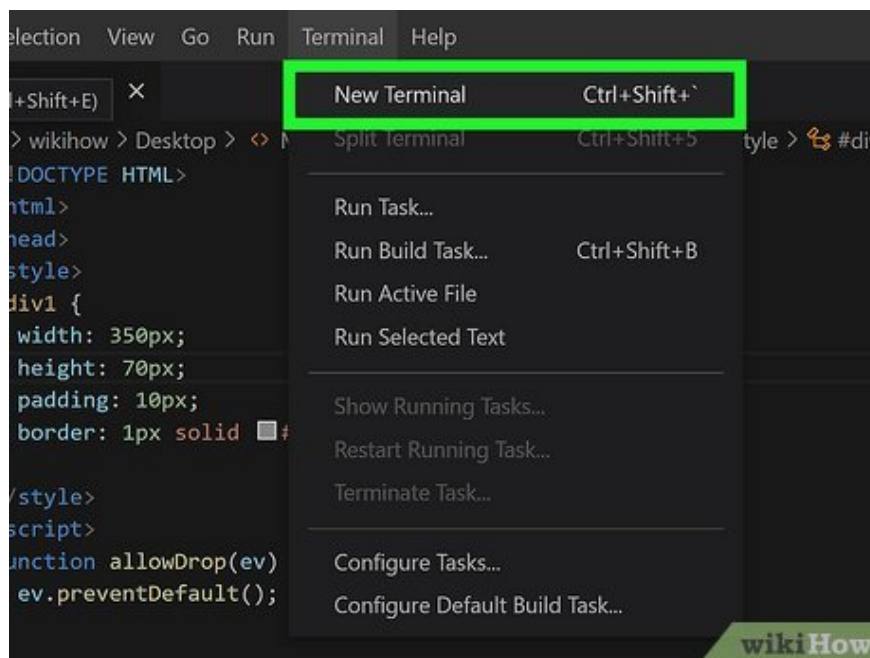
election View Go Run Terminal Help

l+Shift+E) ×

> wikihow > Desktop > <> N

!DOCTYPE HTML>
html>
head>
style>
div1 {
width: 350px;
height: 70px;
padding: 10px;
border: 1px solid ■#

/style>
script>
unction allowDrop(ev)
ev.preventDefault();

tyle > #di

New Terminal Ctrl+Shift+`
Split Terminal Ctrl+Shift+5
Run Task...
Run Build Task... Ctrl+Shift+B
Run Active File
Run Selected Text
Show Running Tasks...
Restart Running Task...
Terminate Task...
Configure Tasks...
Configure Default Build Task...

wikiHow